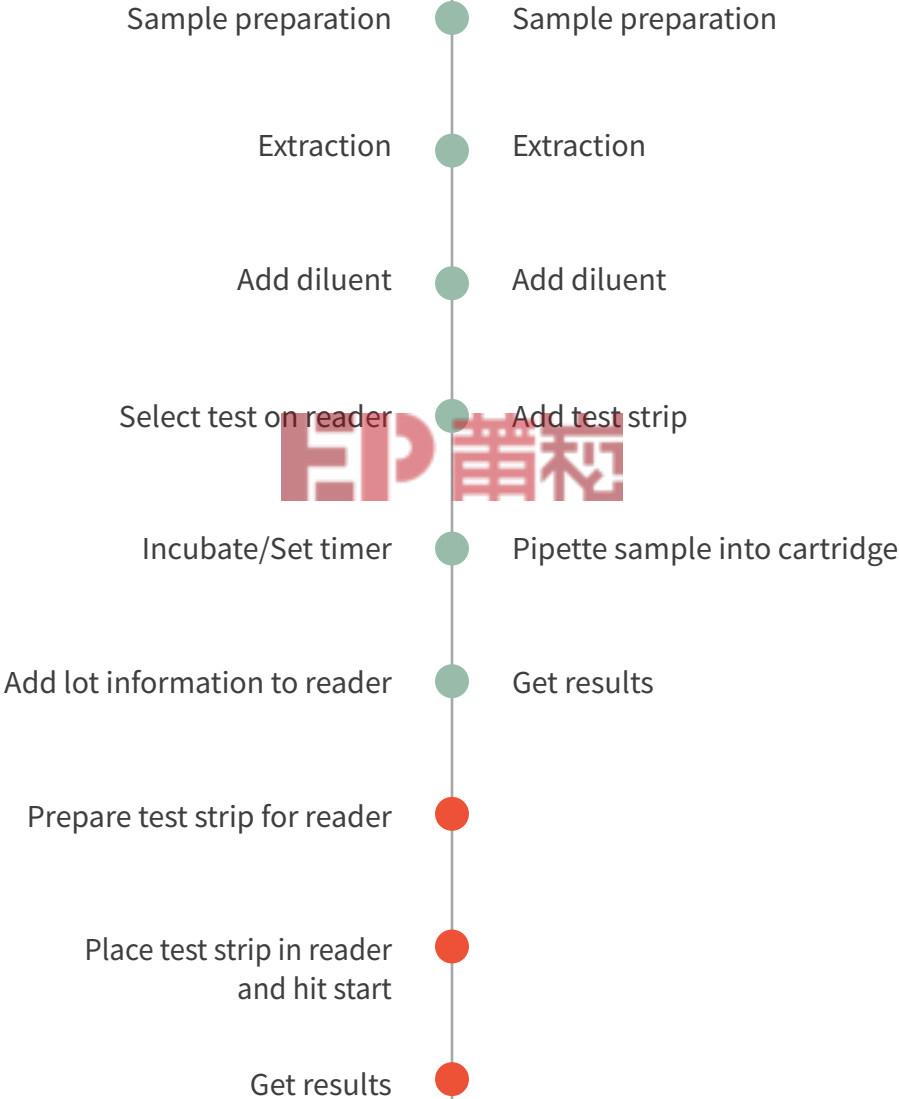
Sample preparation

Extraction

Add diluent

Select test on reader

Incubate/Set timer

Add lot information to reader

Prepare test strip for reader

Place test strip in reader and hit start

Get results

Sample preparation

Extraction

Add diluent

Add test strip

Pipette sample into cartridge

Get results

EP 普赛